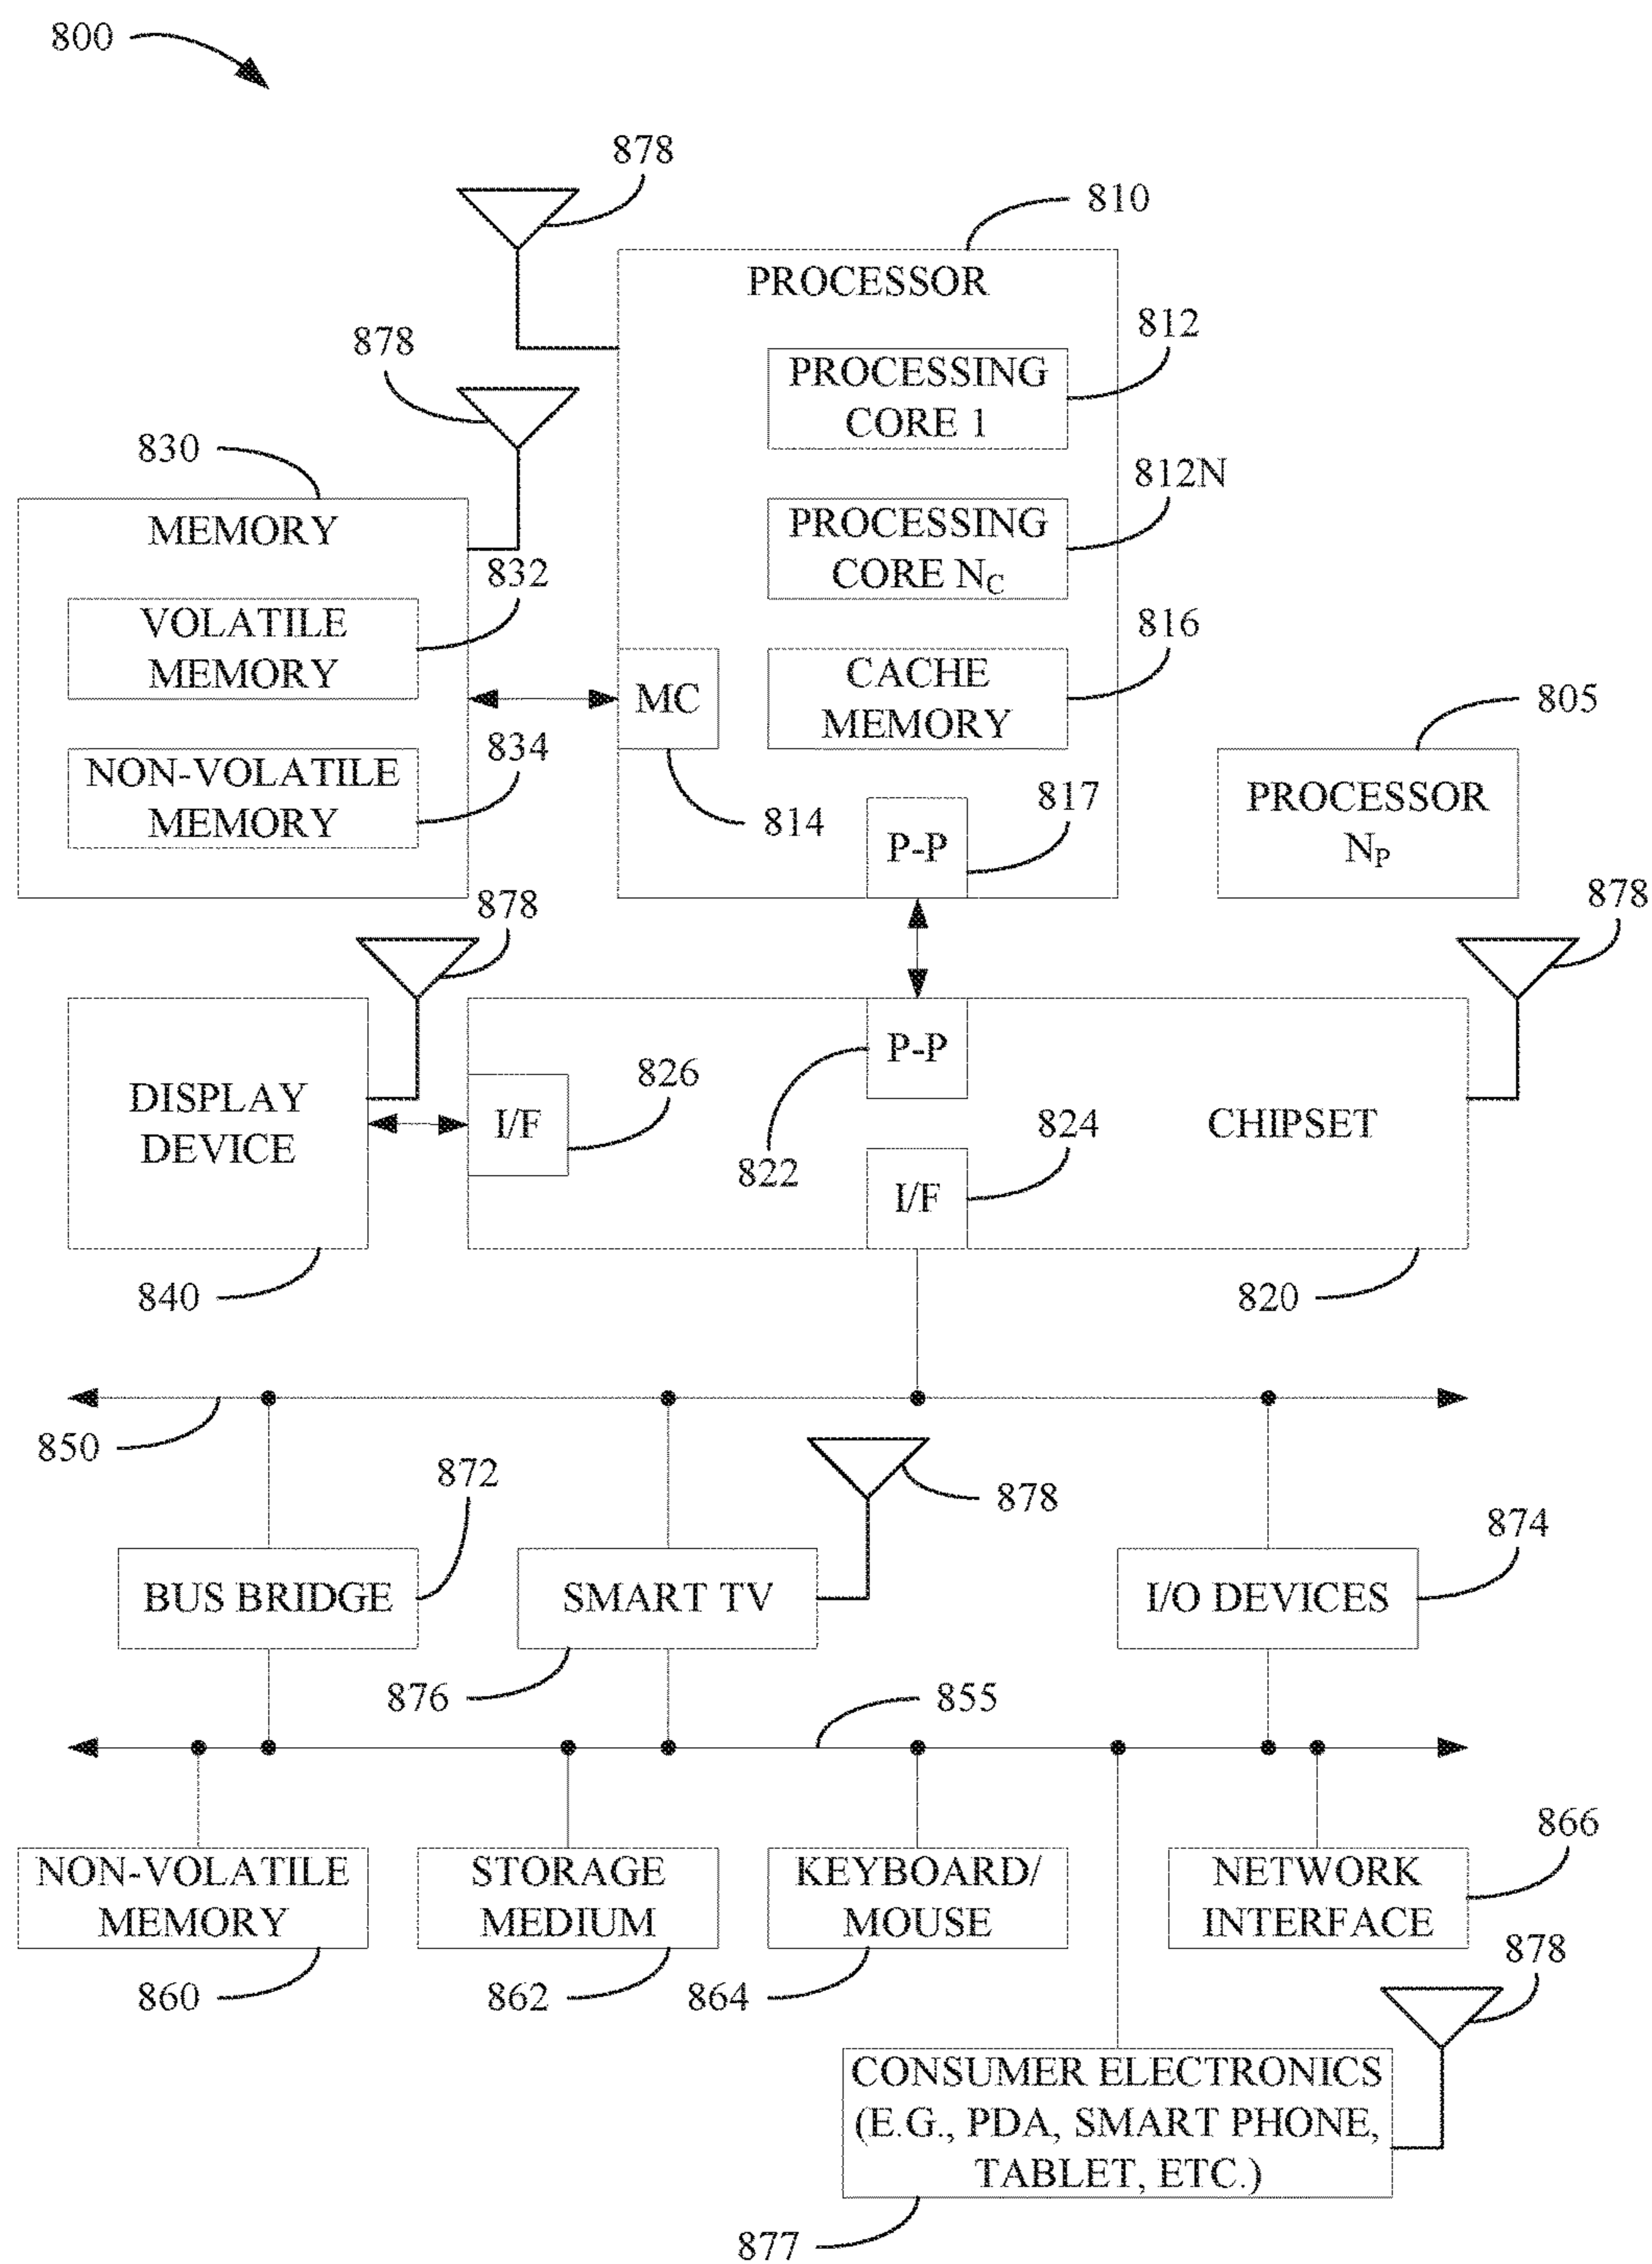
800

878

810

PROCESSOR

878

812

PROCESSING CORE 1

830

812N

MEMORY

PROCESSING CORE $N_C$

832

VOLATILE MEMORY

816

MC

CACHE MEMORY

805

834

NON-VOLATILE MEMORY

814

817

P-P

PROCESSOR $N_P$

878

878

P-P

826

DISPLAY DEVICE

I/F

CHIPSET

824

822

I/F

840

820

850

872

878

874

BUS BRIDGE

SMART TV

I/O DEVICES

876

855

866

NON-VOLATILE MEMORY

STORAGE MEDIUM

KEYBOARD/ MOUSE

NETWORK INTERFACE

860

862

864

878

CONSUMER ELECTRONICS (E.G., PDA, SMART PHONE, TABLET, ETC.)

877